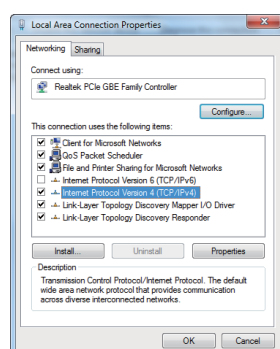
Local Area Connection Properties

Networking Sharing

Connect using:

Realtek PCIe GBE Family Controller

Configure...

This connection uses the following items:

Client for Microsoft Networks
QoS Packet Scheduler
File and Printer Sharing for Microsoft Networks
Internet Protocol Version 6 (TCP/IPv6)
Internet Protocol Version 4 (TCP/IPv4)
Link-Layer Topology Discovery Mapper I/O Driver
Link-Layer Topology Discovery Responder

Install... Uninstall Properties

Description

Transmission Control Protocol/Internet Protocol. The default wide area network protocol that provides communication across diverse interconnected networks.

OK Cancel